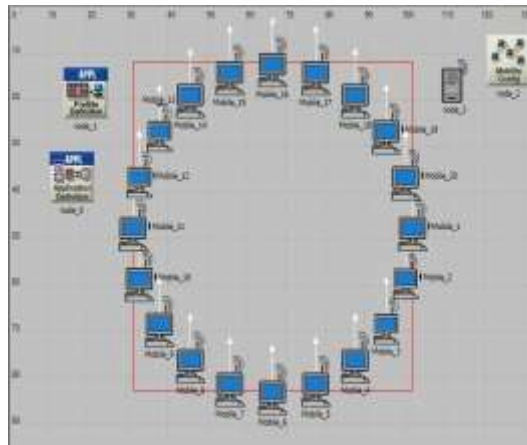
0
10
20
30
40
50
60
70
80
90
100
110
120

10
20
30
40
50
60
70
80
90

APPL
Profile Definition
node_1

APPL
Application Definition
node_0

Mobility Config
node_2

node_3

Mobile_15
Mobile_16
Mobile_17
Mobile_18
Mobile_19
Mobile_20
Mobile_14
Mobile_13
Mobile_12
Mobile_11
Mobile_10
Mobile_9
Mobile_8
Mobile_7
Mobile_6
Mobile_5
Mobile_4
Mobile_3
Mobile_2
Mobile_1